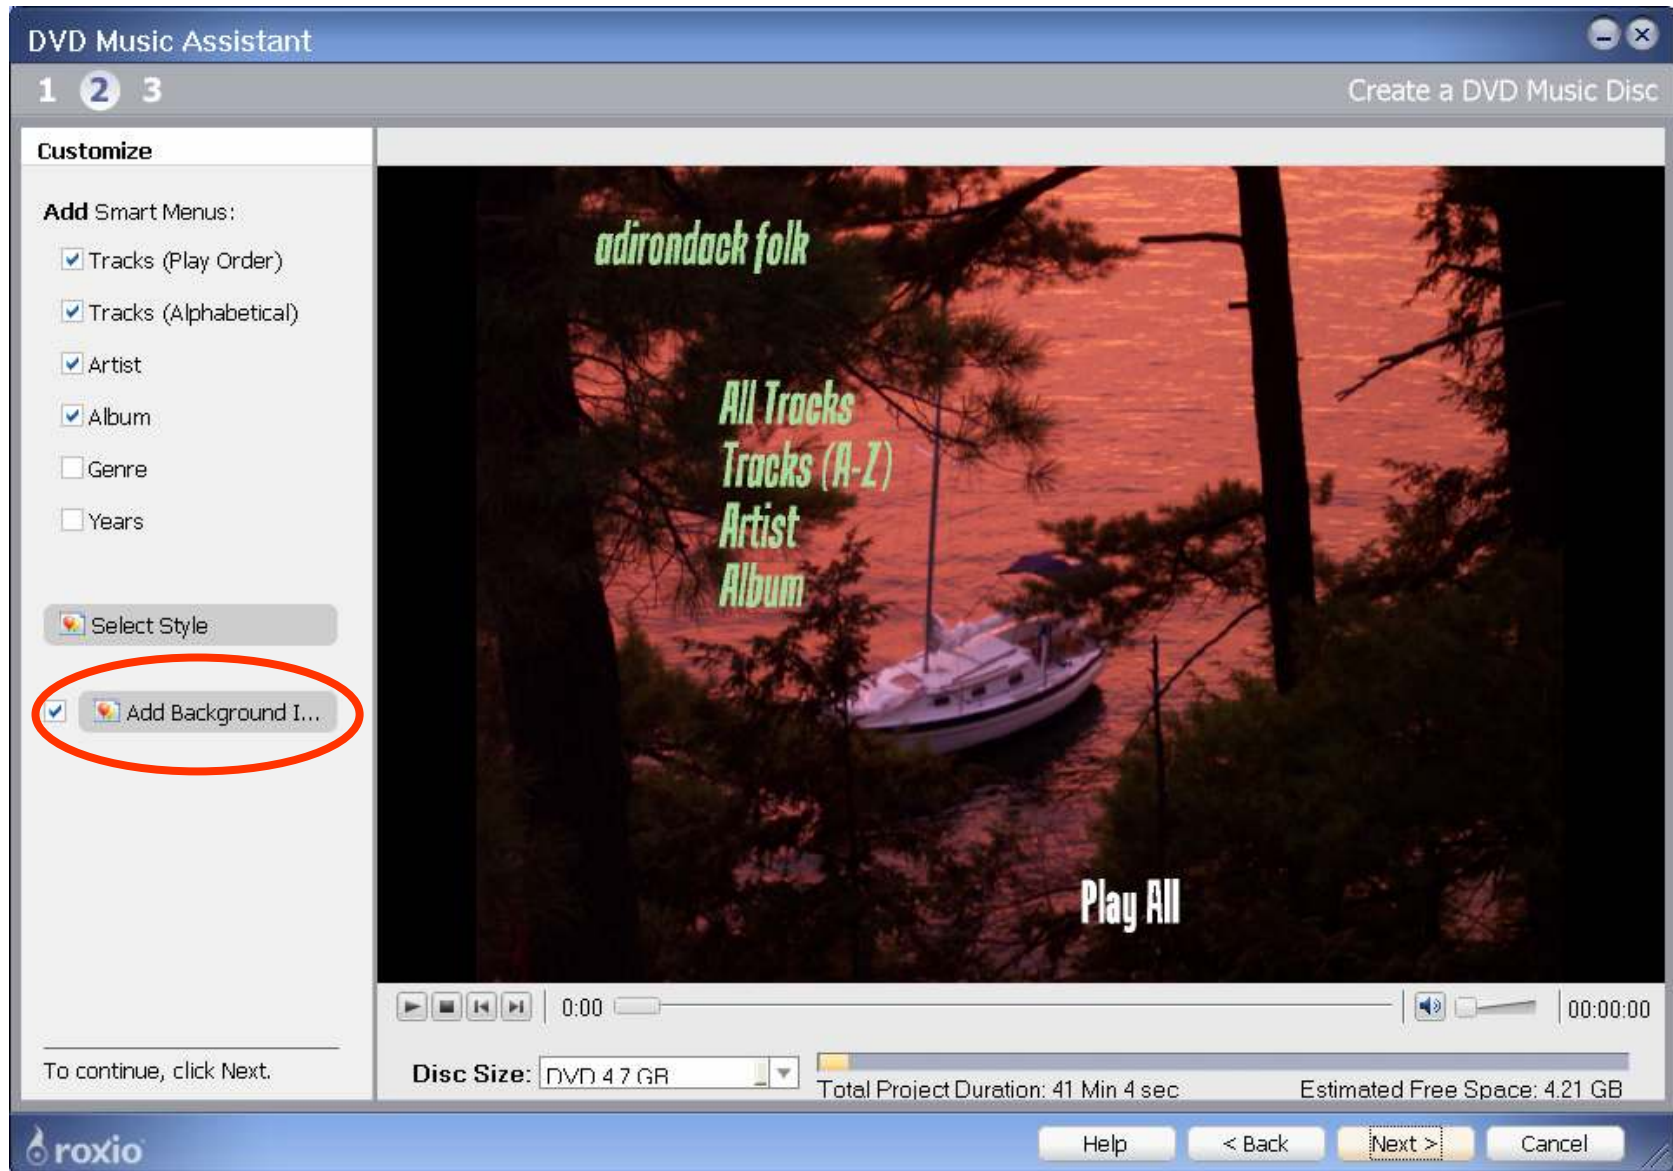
DVD Music Assistant

1 2 3

Create a DVD Music Disc

Customize

Add Smart Menus:

Tracks (Play Order)

Tracks (Alphabetical)

Artist

Album

Genre

Years

Select Style

Add Background I...

To continue, click Next.

adirondack folk

All Tracks
Tracks (A-Z)
Artist
Album

Play All

0:00

00:00:00

Disc Size: DVD 4.7 GB

Total Project Duration: 41 Min 4 sec

Estimated Free Space: 4.21 GB

roxio

Help

< Back

Next >

Cancel